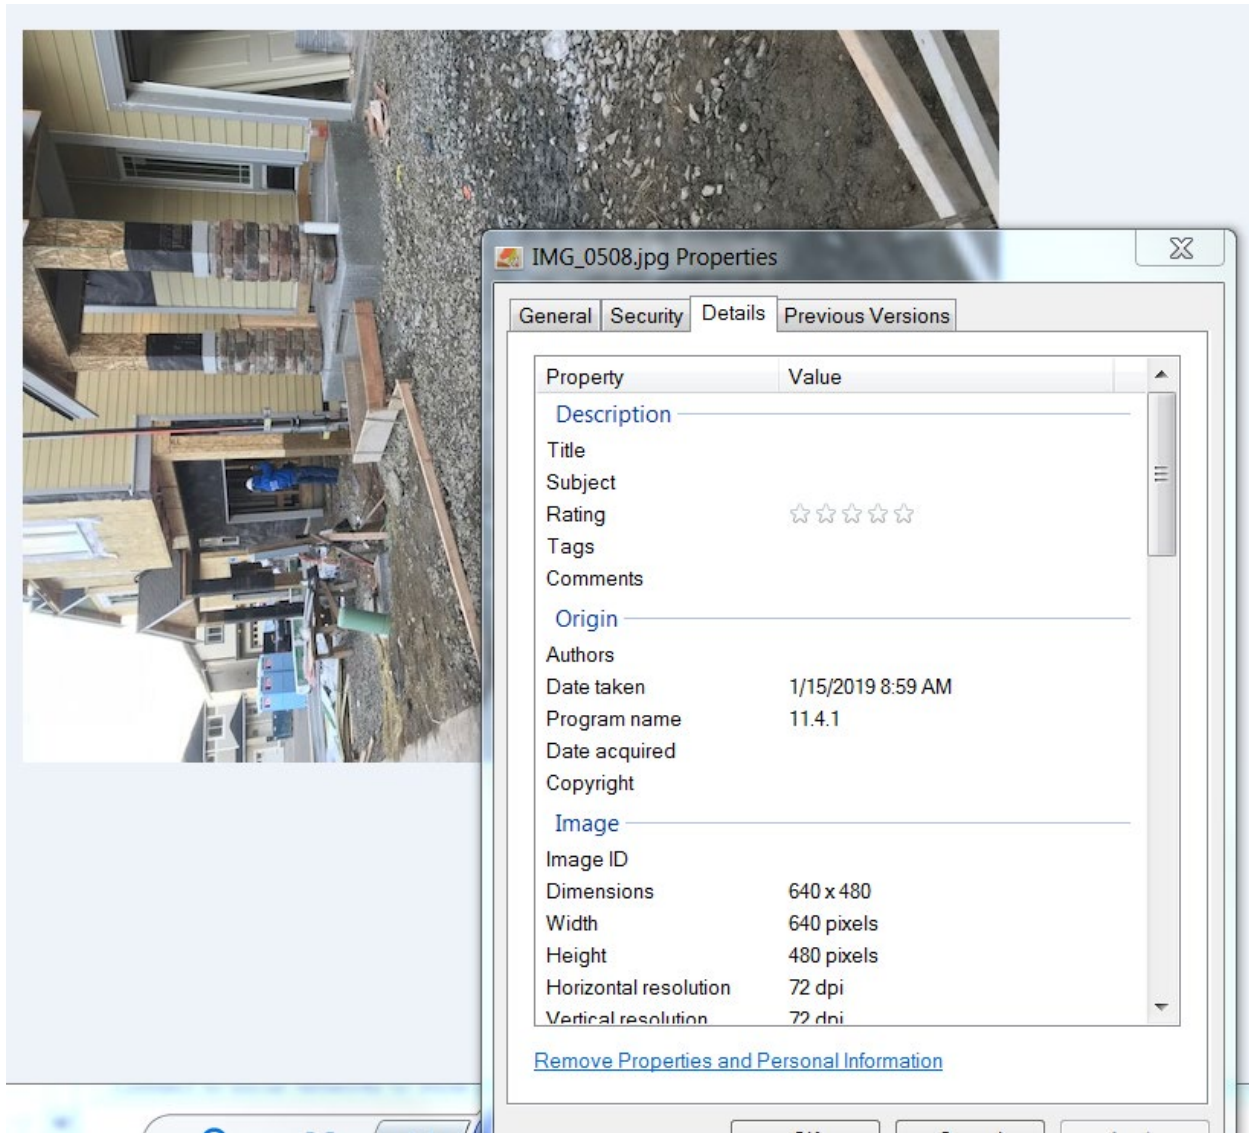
IMG_0508.jpg Properties

General | Security | Details | Previous Versions

| Property | Value |
|---|---|
| **Description** | |
| Title | |
| Subject | |
| Rating | ☆☆☆☆☆ |
| Tags | |
| Comments | |
| **Origin** | |
| Authors | |
| Date taken | 1/15/2019 8:59 AM |
| Program name | 11.4.1 |
| Date acquired | |
| Copyright | |
| **Image** | |
| Image ID | |
| Dimensions | 640 x 480 |
| Width | 640 pixels |
| Height | 480 pixels |
| Horizontal resolution | 72 dpi |
| Vertical resolution | 72 dpi |

Remove Properties and Personal Information